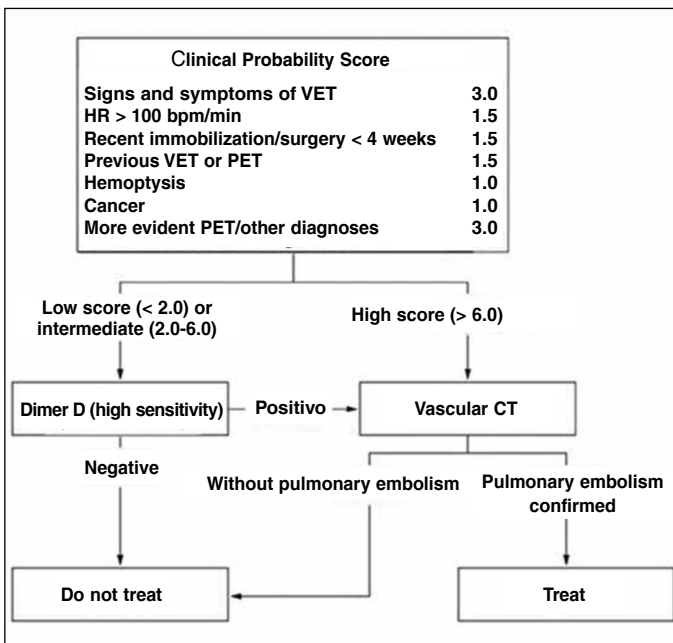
Clinical Probability Score

| | |
|---|---|
| Signs and symptoms of VET | 3.0 |
| HR > 100 bpm/min | 1.5 |
| Recent immobilization/surgery < 4 weeks | 1.5 |
| Previous VET or PET | 1.5 |
| Hemoptysis | 1.0 |
| Cancer | 1.0 |
| More evident PET/other diagnoses | 3.0 |

Low score (< 2.0) or intermediate (2.0-6.0)

High score (> 6.0)

Dimer D (high sensitivity)

Positivo

Vascular CT

Negative

Without pulmonary embolism

Pulmonary embolism confirmed

Do not treat

Treat